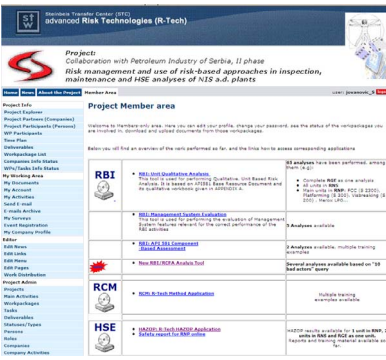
STW Steinbeis Transfer Center (STC) advanced Risk Technologies (R-Tech)

Project:
Collaboration with Petroleum Industry of Serbia, II phase
Risk management and use of risk-based approaches in inspection, maintenance and HSE analyses of NIS a.d. plants

Home | News | About the Project | Member Area | User List | jovanovic_5

Project Info
Project Explorer
Project Partners (Companies)
Project Participants (Persons)
WP Participants
Time Plan
Deliverables
Workpackage List
Companies Info Status
WPs/Tasks Info Status
My Working Area
My Documents
My Account
My Activities
Send E-mail
E-mails Archive
My Services
Event Registration
My Company Info
Editor
Edit News
Edit Links
Edit Menu
Edit Pages
Work Distribution
Project Admin
Projects
Main Activities
Workpackages
Tasks
Deliverables
Statuses/Types
Persons
Roles
Companies
Company Activities

Project Member area

Welcome to Members-only area. Here you can edit your profile, change your password, see the status of the workpackages you are involved in, download and upload documents from those workpackages.

Below you will find an overview of the work performed so far, and the links to access corresponding applications

RBI
RBI: Unit Qualitative Analysis
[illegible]
65 analyses have been performed, among them (e.g.):
Complete RBI as one analysis
All units in RNP
Main units in RNP: FCC ([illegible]), Platforming ([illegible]), Visbreaking ([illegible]), Merox LPG...

RBI: Management System Evaluation
This tool is used for performing the evaluation of Management System features relevant for the correct performance of the RBI activities
5 Analyses available

RBI: API 581 Component Based Assessment
2 Analyses available, multiple training examples

New RBI/RIMA Analysis Tool
Several analyses available based on "50 bad actors" query

RCM
RCM: R-Tech Method Application
Multiple training examples available

HSE
HAZOP: R-Tech HAZOP Application
Safety report for RNP online
HAZOP results available for 3 units in RNP, 3 units in RNS and RGZ as one unit. Reports and training material available as fro...